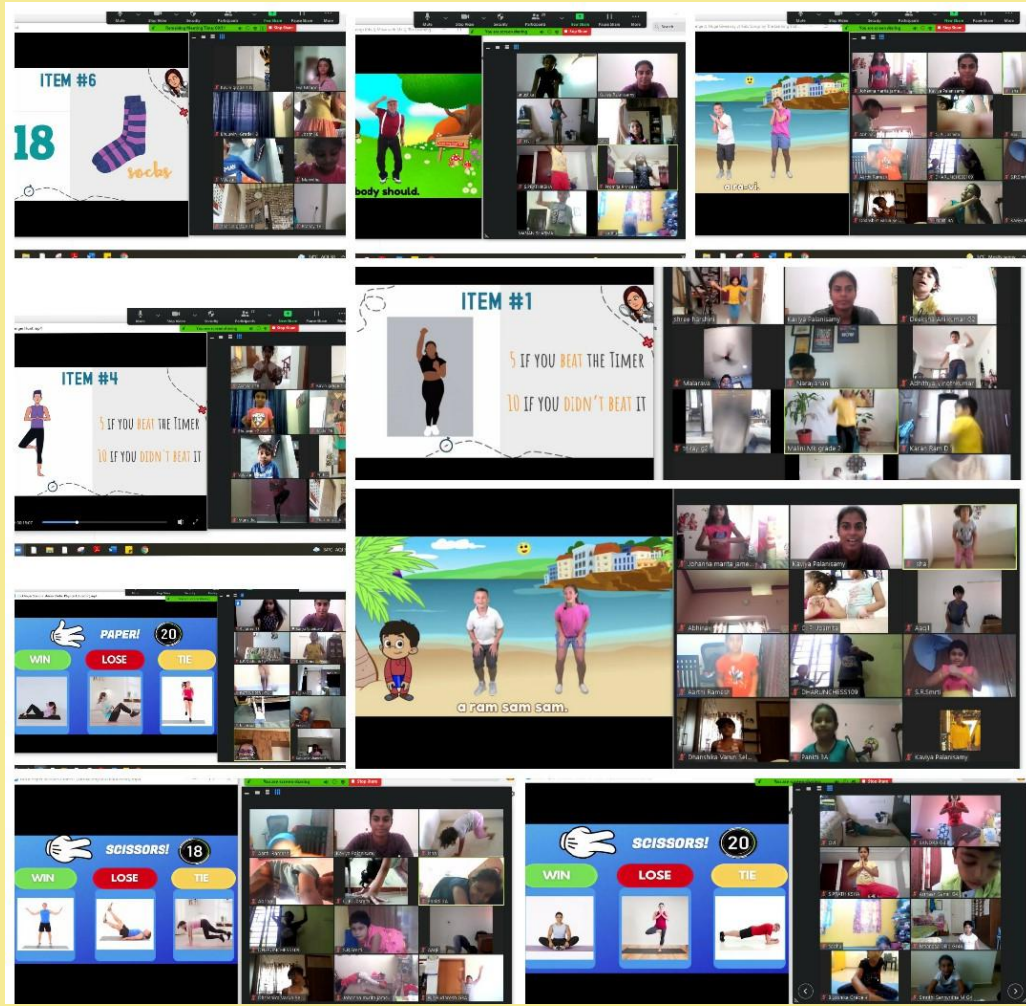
ITEM #6

18

socks

body should.

ITEM #4

5 IF YOU BEAT THE TIMER

10 IF YOU DIDN'T BEAT IT

ITEM #1

5 IF YOU BEAT THE TIMER

10 IF YOU DIDN'T BEAT IT

Kaviya Palanisamy

Karan Ram D

Narayanan

PAPER! 20

WIN

LOSE

TIE

a ram sam sam.

Kaviya Palanisamy

Aarthi Ramesh

Kaviya Palanisamy

SCISSORS! 18

WIN

LOSE

TIE

SCISSORS! 20

WIN

LOSE

TIE